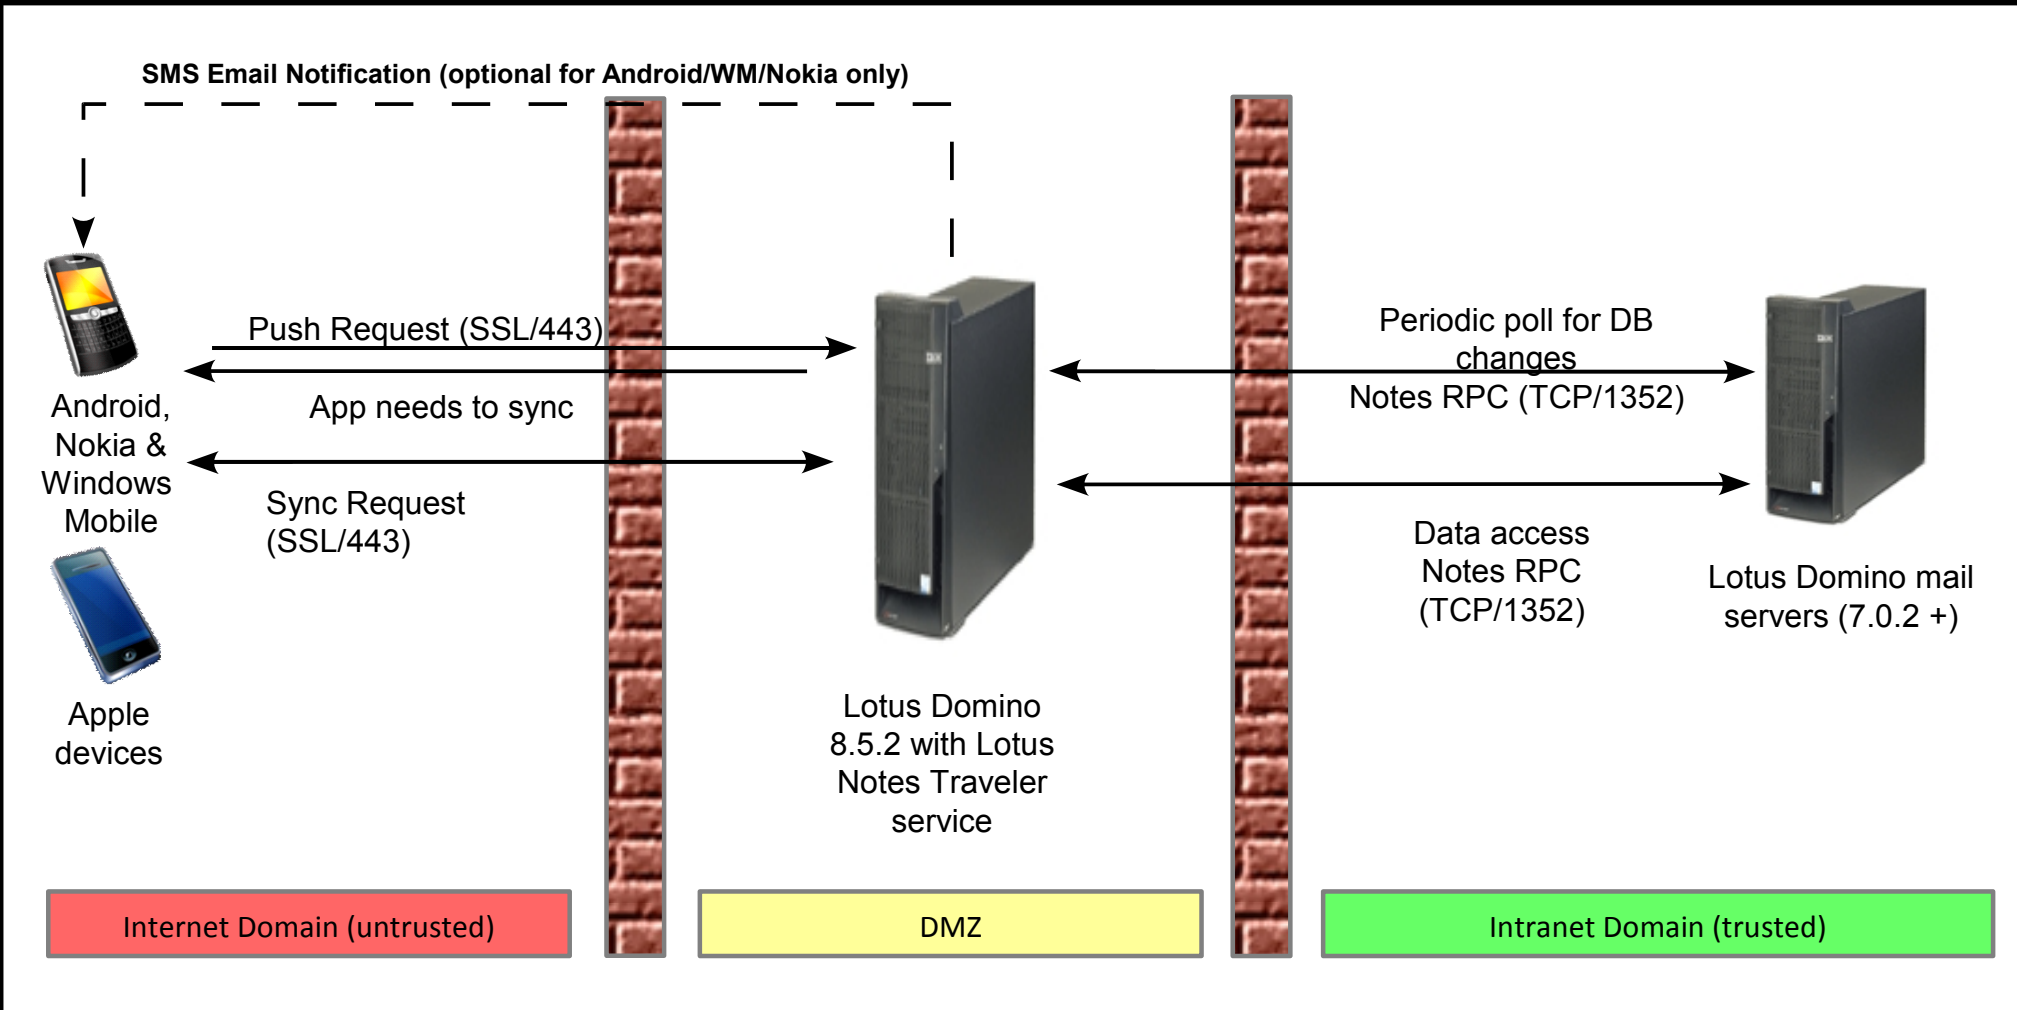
SMS Email Notification (optional for Android/WM/Nokia only)

Push Request (SSL/443)

App needs to sync

Sync Request (SSL/443)

Android, Nokia & Windows Mobile

Apple devices

Periodic poll for DB changes
Notes RPC (TCP/1352)

Data access Notes RPC (TCP/1352)

Lotus Domino 8.5.2 with Lotus Notes Traveler service

Lotus Domino mail servers (7.0.2 +)

Internet Domain (untrusted)

DMZ

Intranet Domain (trusted)